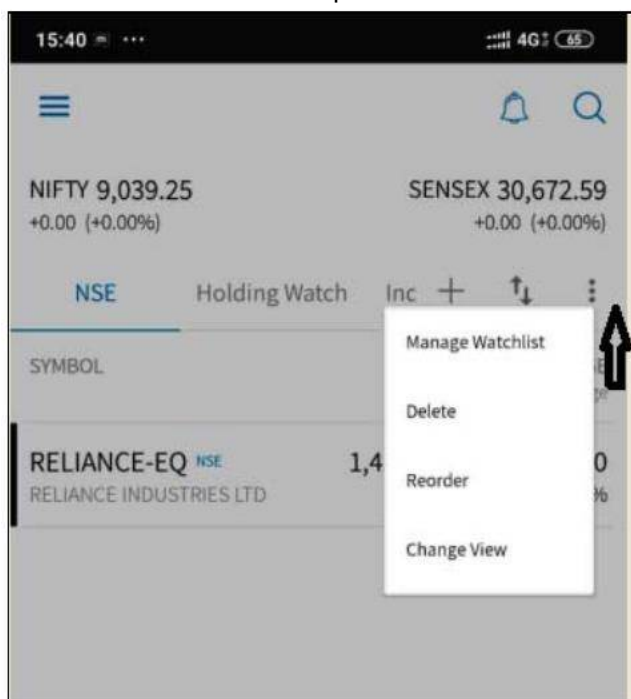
15:40 ··· 4G 65

NIFTY 9,039.25
+0.00 (+0.00%)

SENSEX 30,672.59
+0.00 (+0.00%)

NSE Holding Watch Inc + ↑↓ ⋮

SYMBOL

RELIANCE-EQ NSE 1,4
RELIANCE INDUSTRIES LTD

Manage Watchlist

Delete

Reorder

Change View